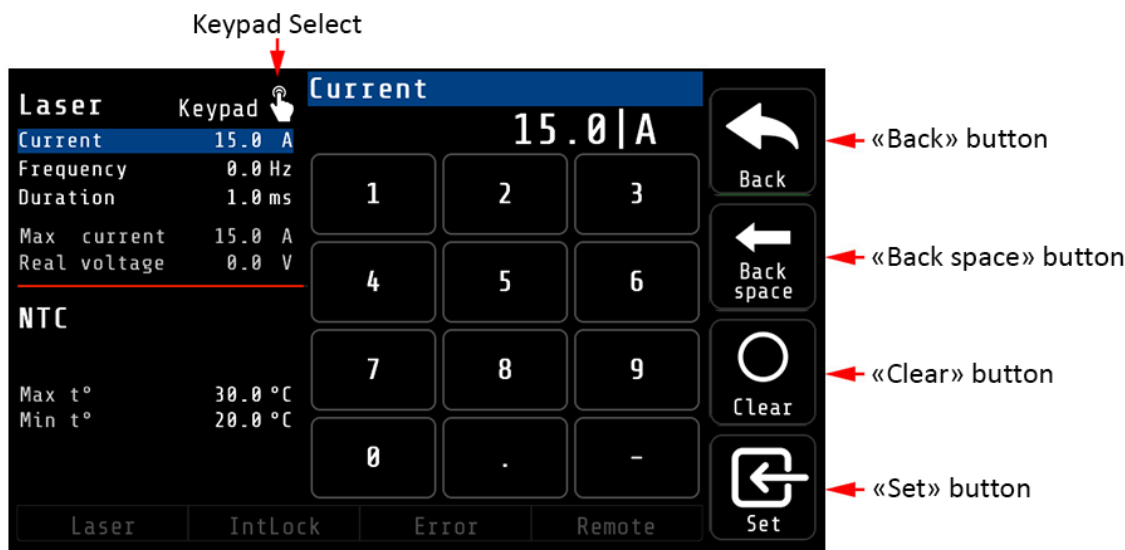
Keypad Select

Laser Keypad

| Current | 15.0 A |
|---|---|
| Frequency | 0.0 Hz |
| Duration | 1.0 ms |
| Max current | 15.0 A |
| Real voltage | 0.0 V |

NTC

| Max t° | 30.0 °C |
|---|---|
| Min t° | 20.0 °C |

Current

15.0|A

1 2 3
4 5 6
7 8 9
0 . -

Back
Back space
Clear
Set

Laser IntLock Error Remote

«Back» button
«Back space» button
«Clear» button
«Set» button